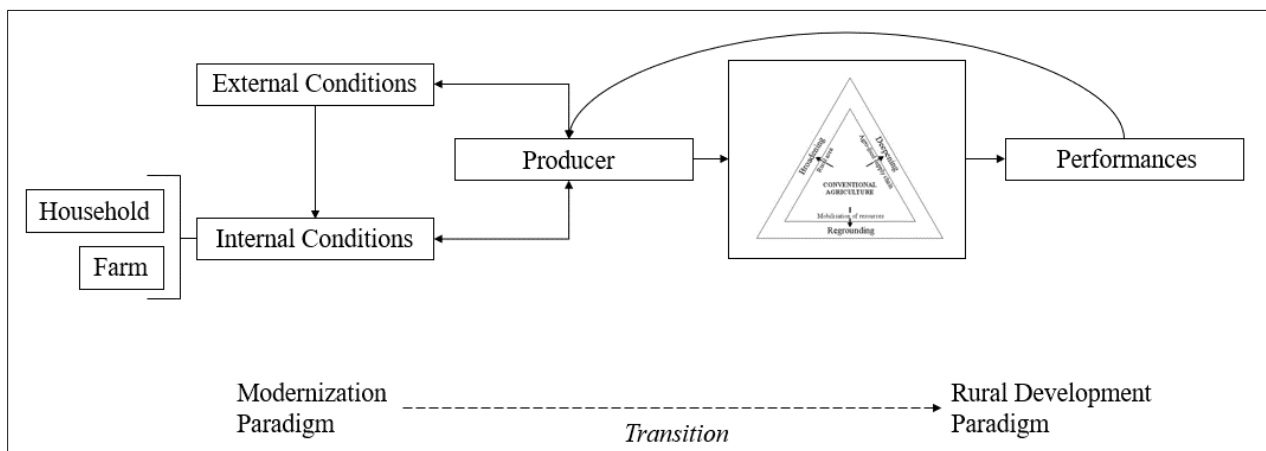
External Conditions

Household

Internal Conditions

Farm

Producer

Broadening
Rural areas

Deepening
Agro-food supply chain

CONVENTIONAL AGRICULTURE

Mobilization of resources

Regrounding

Performances

Modernization Paradigm

Transition

Rural Development Paradigm